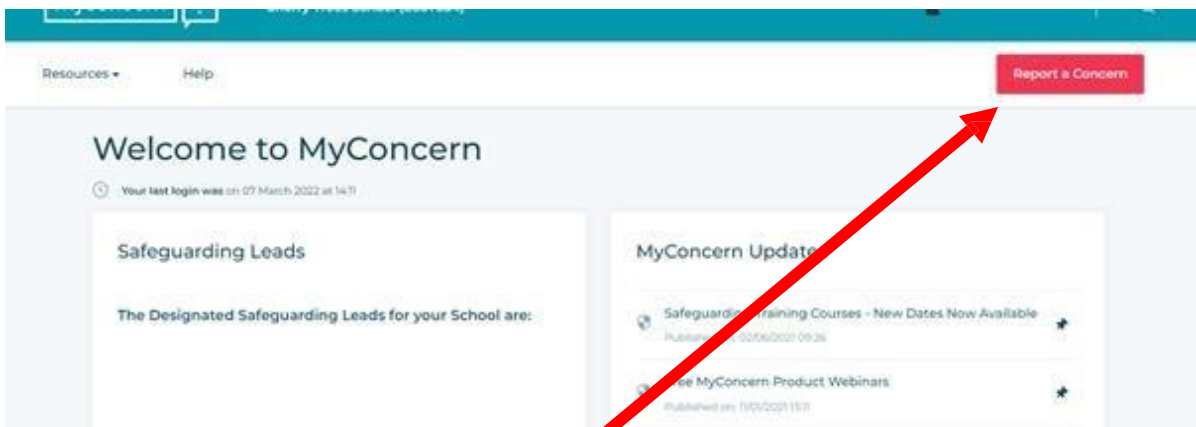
Resources ▾ Help

Report a Concern

Welcome to MyConcern

Your last login was on 07 March 2022 at 14:11

Safeguarding Leads

The Designated Safeguarding Leads for your School are:

MyConcern Update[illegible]

Safeguardi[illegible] Training Courses - New Dates Now Available

Published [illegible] 02/06/2021 09:26

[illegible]ee MyConcern Product Webinars

Published on: 11/01/2021 13:11